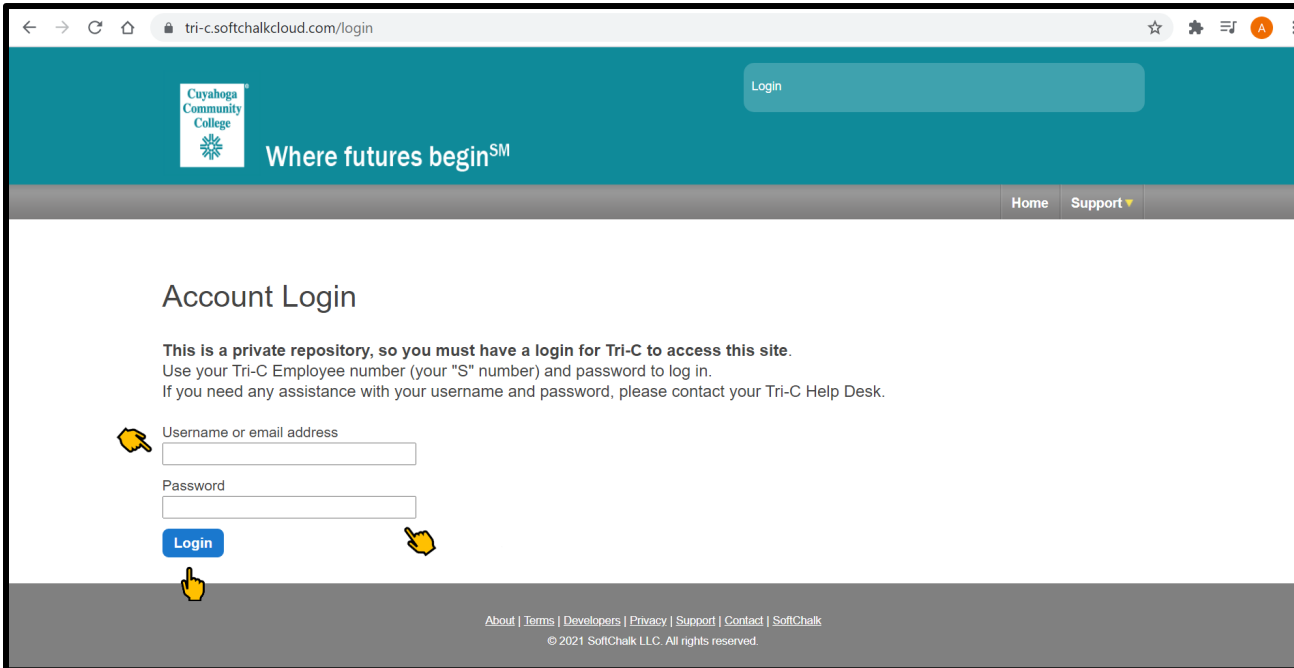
tri-c.softchalkcloud.com/login

A

Cuyahoga Community College

Where futures begin$^{SM}$

Login

Home Support

Account Login

**This is a private repository, so you must have a login for Tri-C to access this site**.
Use your Tri-C Employee number (your "S" number) and password to log in.
If you need any assistance with your username and password, please contact your Tri-C Help Desk.

Username or email address

Password

Login

About | Terms | Developers | Privacy | Support | Contact | SoftChalk
© 2021 SoftChalk LLC. All rights reserved.